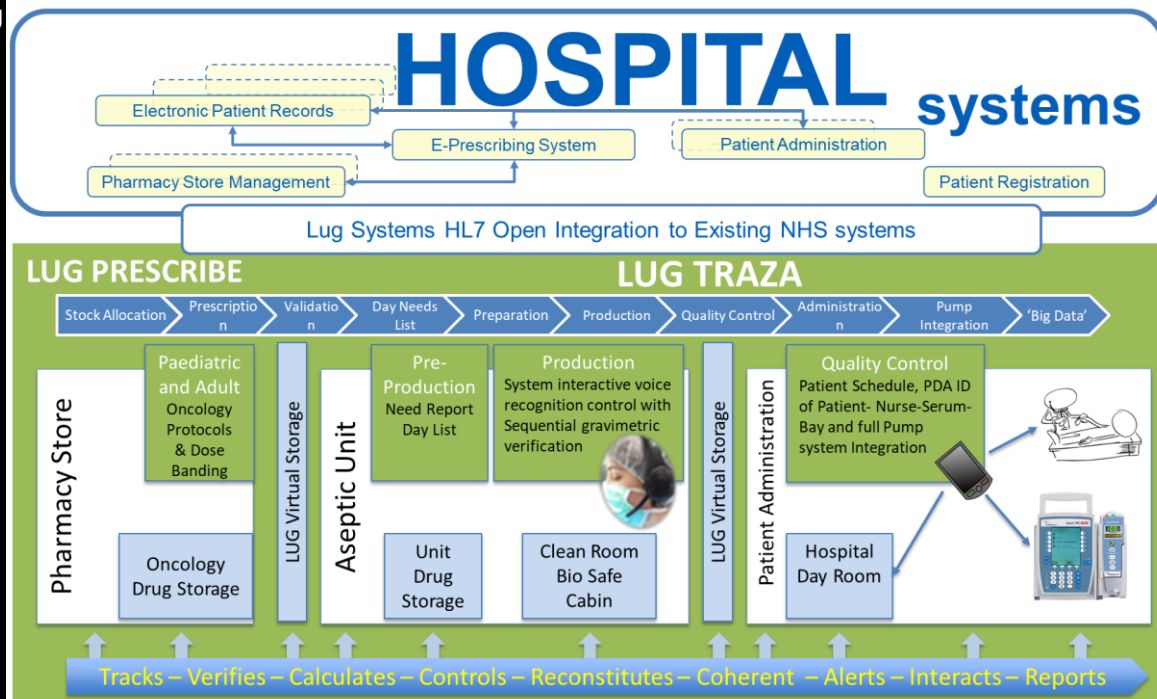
HOSPITAL systems

Electronic Patient Records

E-Prescribing System

Patient Administration

Pharmacy Store Management

Patient Registration

Lug Systems HL7 Open Integration to Existing NHS systems

LUG PRESCRIBE

LUG TRAZA

Stock Allocation

Prescription

Validation

Day Needs List

Preparation

Production

Quality Control

Administration

Pump Integration

'Big Data'

Pharmacy Store

Paediatric and Adult Oncology Protocols & Dose Banding

Oncology Drug Storage

LUG Virtual Storage

Aseptic Unit

Pre-Production Need Report Day List

Unit Drug Storage

Production System interactive voice recognition control with Sequential gravimetric verification

Clean Room Bio Safe Cabin

LUG Virtual Storage

Patient Administration

Quality Control Patient Schedule, PDA ID of Patient- Nurse-Serum-Bay and full Pump system Integration

Hospital Day Room

Tracks – Verifies – Calculates – Controls – Reconstitutes – Coherent – Alerts – Interacts – Reports